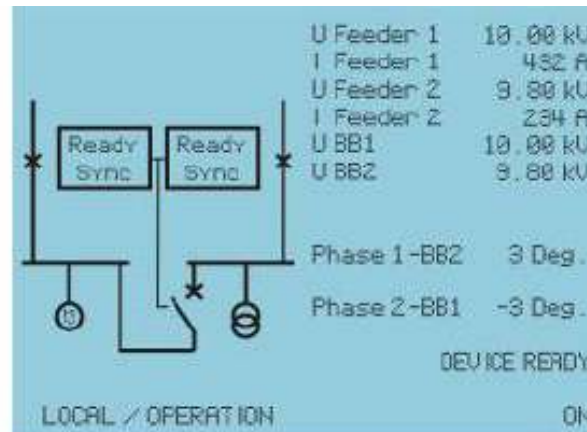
Ready Sync

Ready Sync

U Feeder 1 10.00 kV
I Feeder 1 432 A
U Feeder 2 9.80 kV
I Feeder 2 234 A
U BB1 10.00 kV
U BB2 9.80 kV

Phase 1-BB2 3 Deg.

Phase 2-BB1 -3 Deg.

DEVICE READY

LOCAL / OPERATION

ON